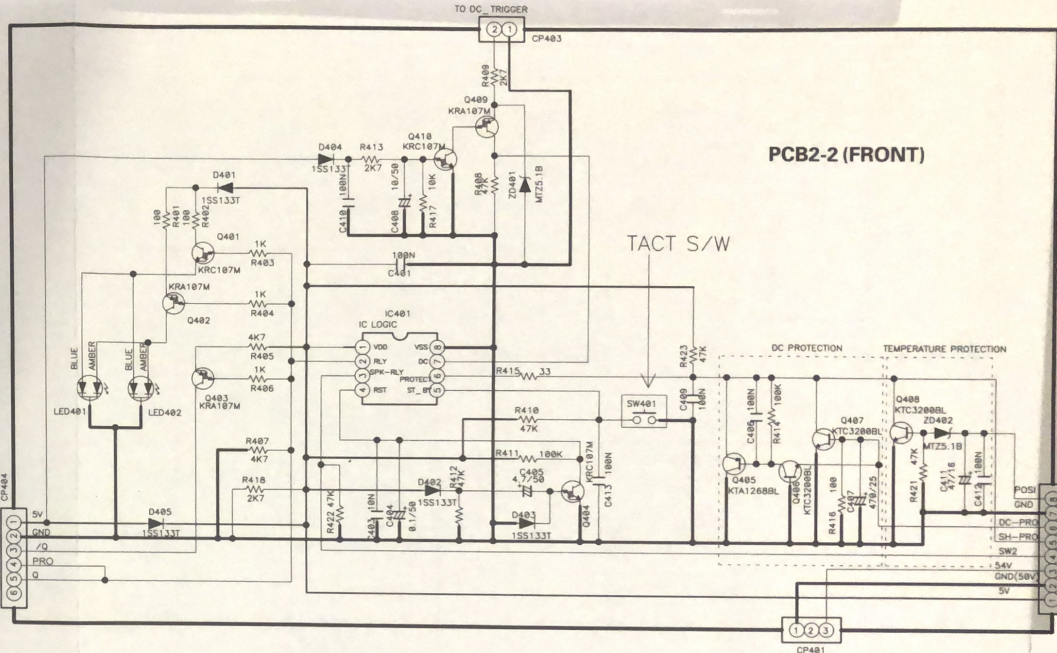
TO DC_TRIGGER
2 1
CP403
PCB2-2 (FRONT)
R409 2K7
Q409 KRA107M
Q410 KRC107M
D404 1SS133T
R413 2K7
C410 100N
C408 10/50
R417 10K
R408 10K
ZD401 MTZ5.1B
D401 1SS133T
R401 100
R402 100
Q401 KRC107M
1K R403
100N C401
KRA107M Q402
1K R404
TACT S/W
IC401 IC LOGIC
VDD RLY SPK-RLY RST
VSS DC PROTECT ST_BY
1 2 3 4 8 7 6 5
4K7 R405
1K R406
Q403 KRA107M
BLUE AMBER BLUE AMBER
LED401 LED402
R415 33
R423 47K
C409 100N
SW401
R410 47K
R411 100K
DC PROTECTION
TEMPERATURE PROTECTION
C406 100N
R414 100K
Q407 KTC3200BL
Q408 KTC3200BL
ZD402 MTZ5.1B
Q405 KTA1268BL
Q406 KTC3200BL
R416 100
C407 470/25
R421 47K
C411 4.7/16
C412 100N
R407 4K7
R418 2K7
R422 47K
C403 10N
C404 0.1/50
D402 1SS133T
R412 47K
C405 4.7/50
Q404 KRC107M
C413 100N
D403 1SS133T
D405 1SS133T
CP404
5V GND /Q PRO Q
1 2 3 4 5 6
POSI GND DC-PRO SH-PRO SW2 54V GND(50V) 5V
1 2 3 4 5 6 7 8
1 2 3
CP401